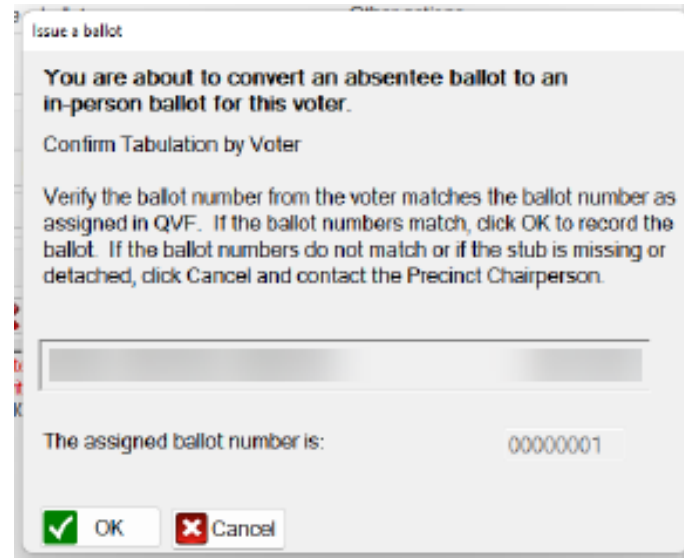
Issue a ballot

You are about to convert an absentee ballot to an in-person ballot for this voter.

Confirm Tabulation by Voter

Verify the ballot number from the voter matches the ballot number as assigned in QVF. If the ballot numbers match, click OK to record the ballot. If the ballot numbers do not match or if the stub is missing or detached, click Cancel and contact the Precinct Chairperson.

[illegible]

The assigned ballot number is: 00000001

OK Cancel